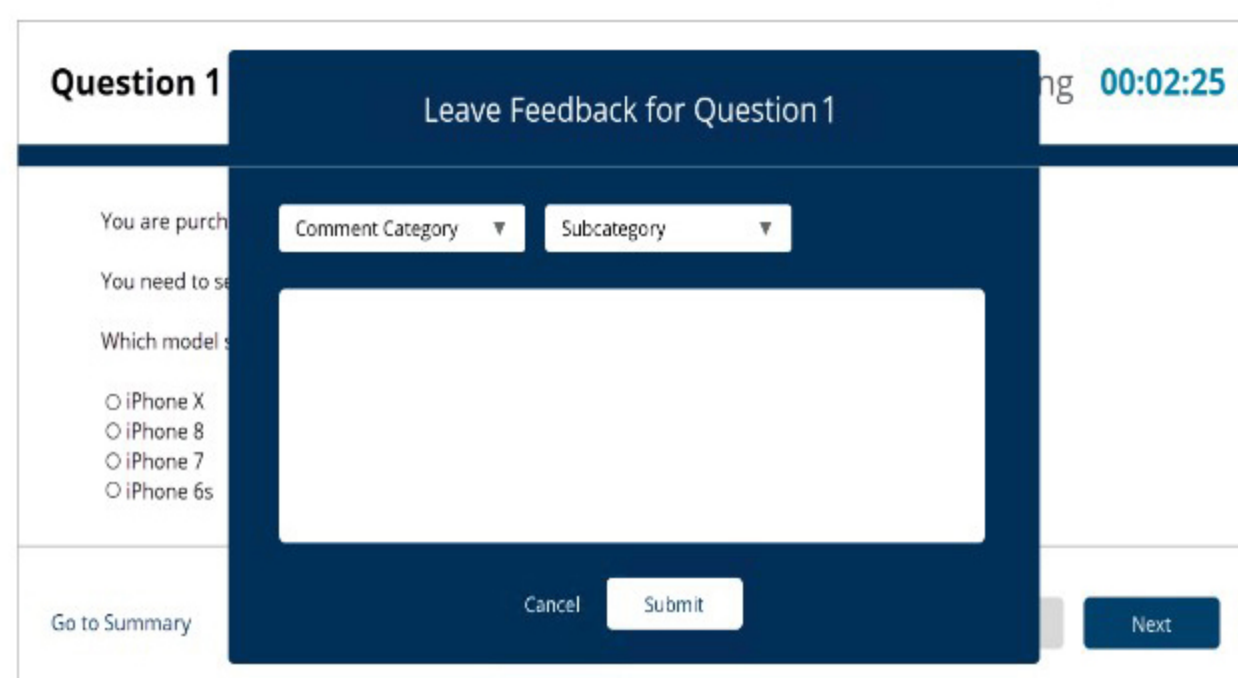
Question 1

Leave Feedback for Question 1

ng 00:02:25

Comment Category ▼

Subcategory ▼

You are purch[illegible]

You need to se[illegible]

Which model s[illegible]

○ iPhone X
○ iPhone 8
○ iPhone 7
○ iPhone 6s

Cancel

Submit

Go to Summary

Next